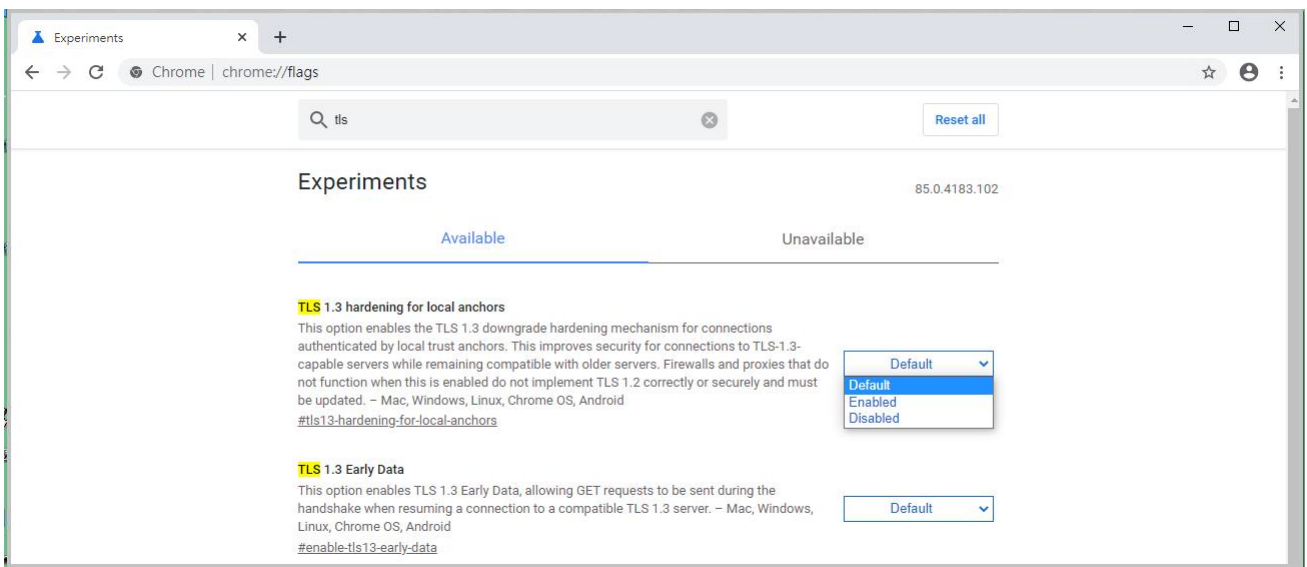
Experiments ×

Chrome | chrome://flags

tls

Reset all

Experiments

85.0.4183.102

Available

Unavailable

TLS 1.3 hardening for local anchors

This option enables the TLS 1.3 downgrade hardening mechanism for connections authenticated by local trust anchors. This improves security for connections to TLS-1.3-capable servers while remaining compatible with older servers. Firewalls and proxies that do not function when this is enabled do not implement TLS 1.2 correctly or securely and must be updated. – Mac, Windows, Linux, Chrome OS, Android

#tls13-hardening-for-local-anchors

Default

Default
Enabled
Disabled

TLS 1.3 Early Data

This option enables TLS 1.3 Early Data, allowing GET requests to be sent during the handshake when resuming a connection to a compatible TLS 1.3 server. – Mac, Windows, Linux, Chrome OS, Android

#enable-tls13-early-data

Default